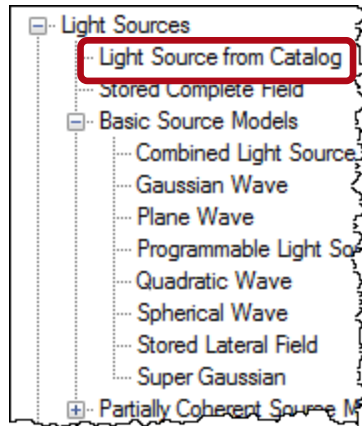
Light Sources
Light Source from Catalog
Stored Complete Field
Basic Source Models
Combined Light Source
Gaussian Wave
Plane Wave
Programmable Light So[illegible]
Quadratic Wave
Spherical Wave
Stored Lateral Field
Super Gaussian
Partially Coherent Source M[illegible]